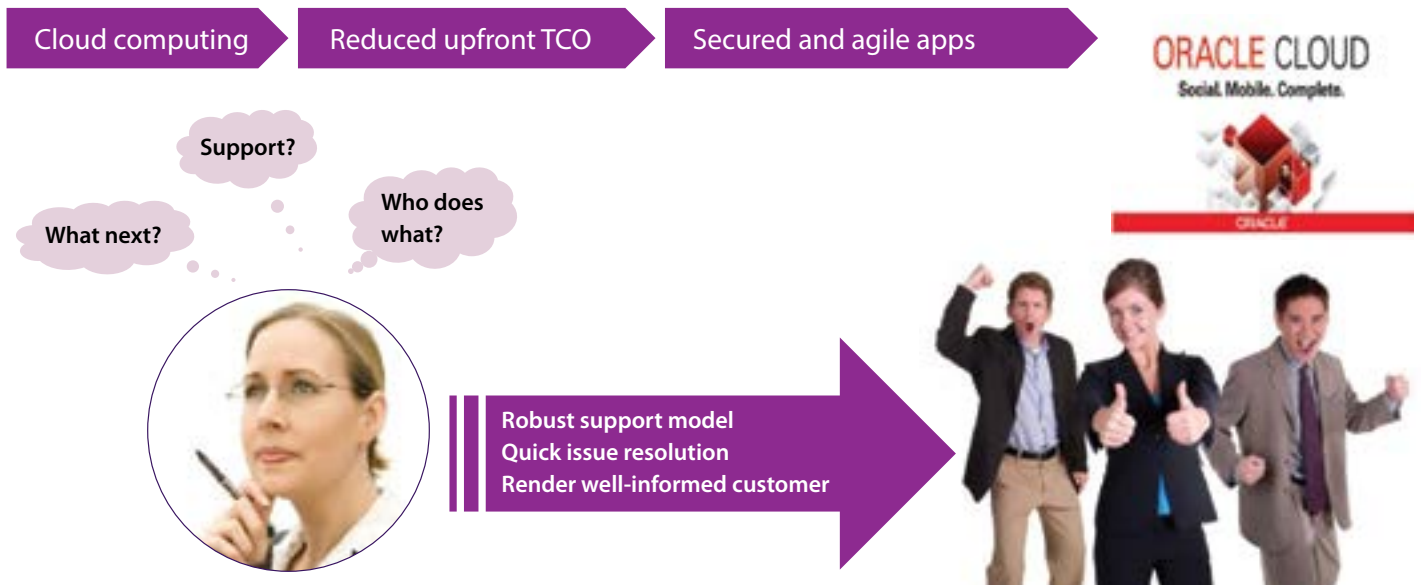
Cloud computing

Reduced upfront TCO

Secured and agile apps

ORACLE CLOUD
Social. Mobile. Complete.

ORACLE

Support?

What next?

Who does what?

Robust support model
Quick issue resolution
Render well-informed customer